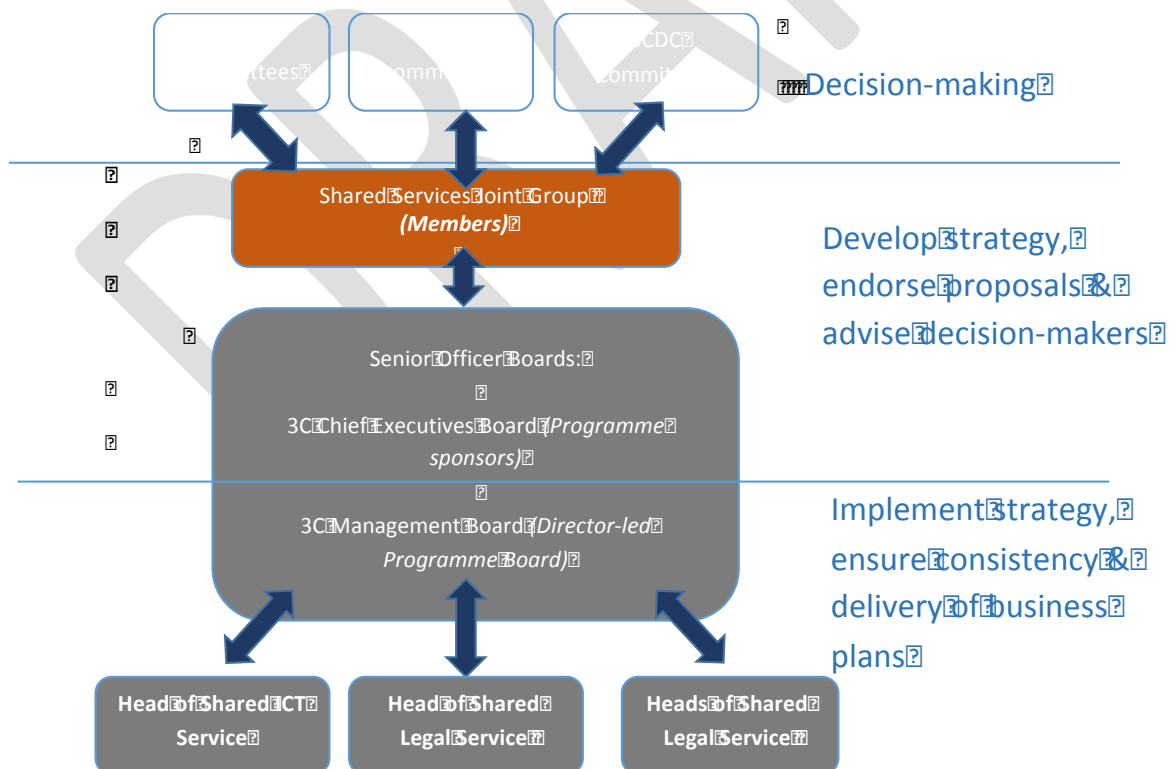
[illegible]ttees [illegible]

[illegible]omm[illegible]

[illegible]CDC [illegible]ommi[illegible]

Decision-making

Shared Services Joint Group (Members)

Develop strategy, endorse proposals & advise decision-makers

Senior Officer Boards:

3C Chief Executives Board (Programme sponsors)

3C Management Board (Director-led Programme Board)

Implement strategy, ensure consistency & delivery of business plans

Head of Shared ICT Service

Head of Shared Legal Service

Heads of Shared Legal Service